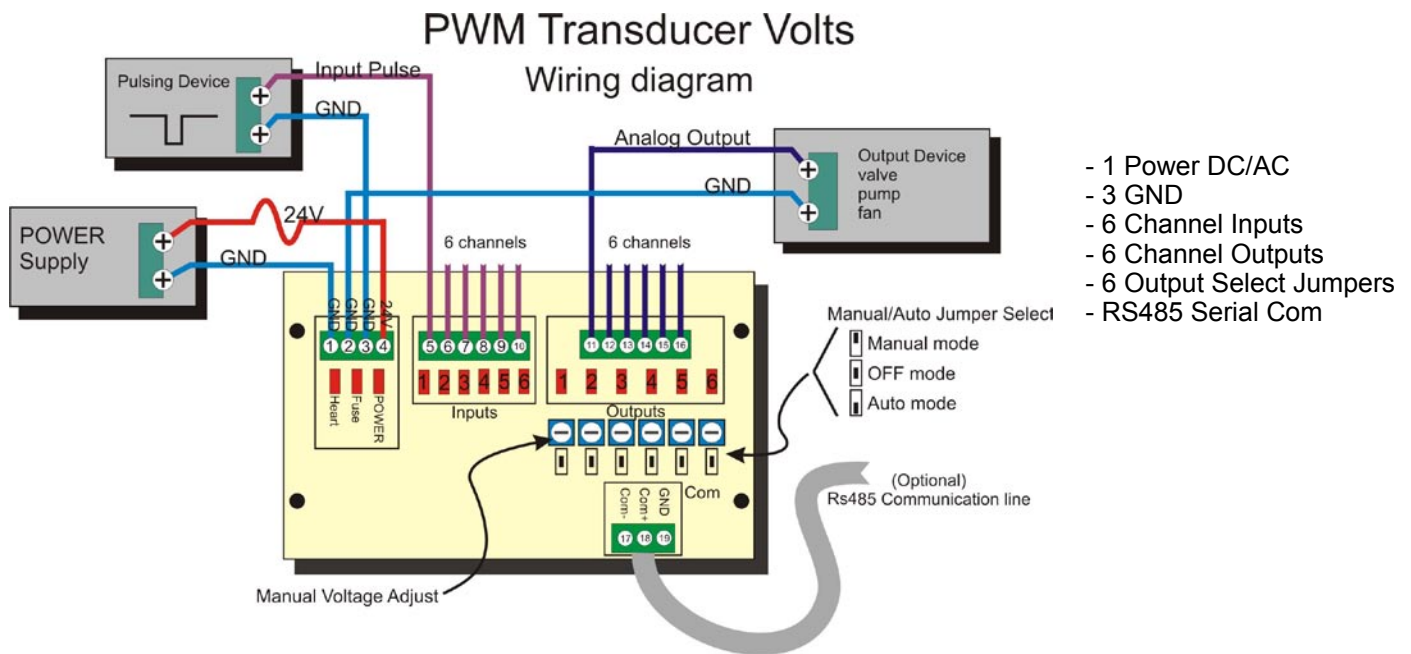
PWM Transducer Volts
Wiring diagram

Pulsing Device
Input Pulse
GND

Analog Output
Output Device
valve
pump
fan
GND

POWER Supply
24V
GND

6 channels
6 channels

GND GND GND 24V
1 2 3 4
Heart Fuse POWER

5 6 7 8 9 10
1 2 3 4 5 6
Inputs

11 12 13 14 15 16
1 2 3 4 5 6
Outputs

Manual/Auto Jumper Select
Manual mode
OFF mode
Auto mode

Com- Com+ GND
17 18 19
Com

(Optional)
Rs485 Communication line

Manual Voltage Adjust

- 1 Power DC/AC
- 3 GND
- 6 Channel Inputs
- 6 Channel Outputs
- 6 Output Select Jumpers
- RS485 Serial Com